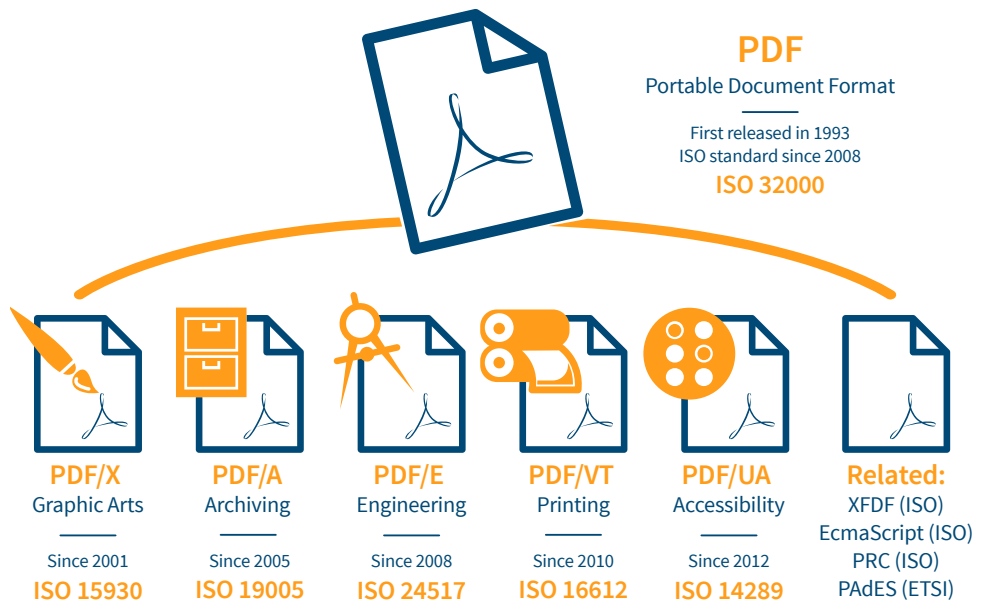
PDF
Portable Document Format

First released in 1993
ISO standard since 2008
ISO 32000

PDF/X
Graphic Arts

Since 2001
ISO 15930

PDF/A
Archiving

Since 2005
ISO 19005

PDF/E
Engineering

Since 2008
ISO 24517

PDF/VT
Printing

Since 2010
ISO 16612

PDF/UA
Accessibility

Since 2012
ISO 14289

Related:
XFDF (ISO)
EcmaScript (ISO)
PRC (ISO)
PAdES (ETSI)